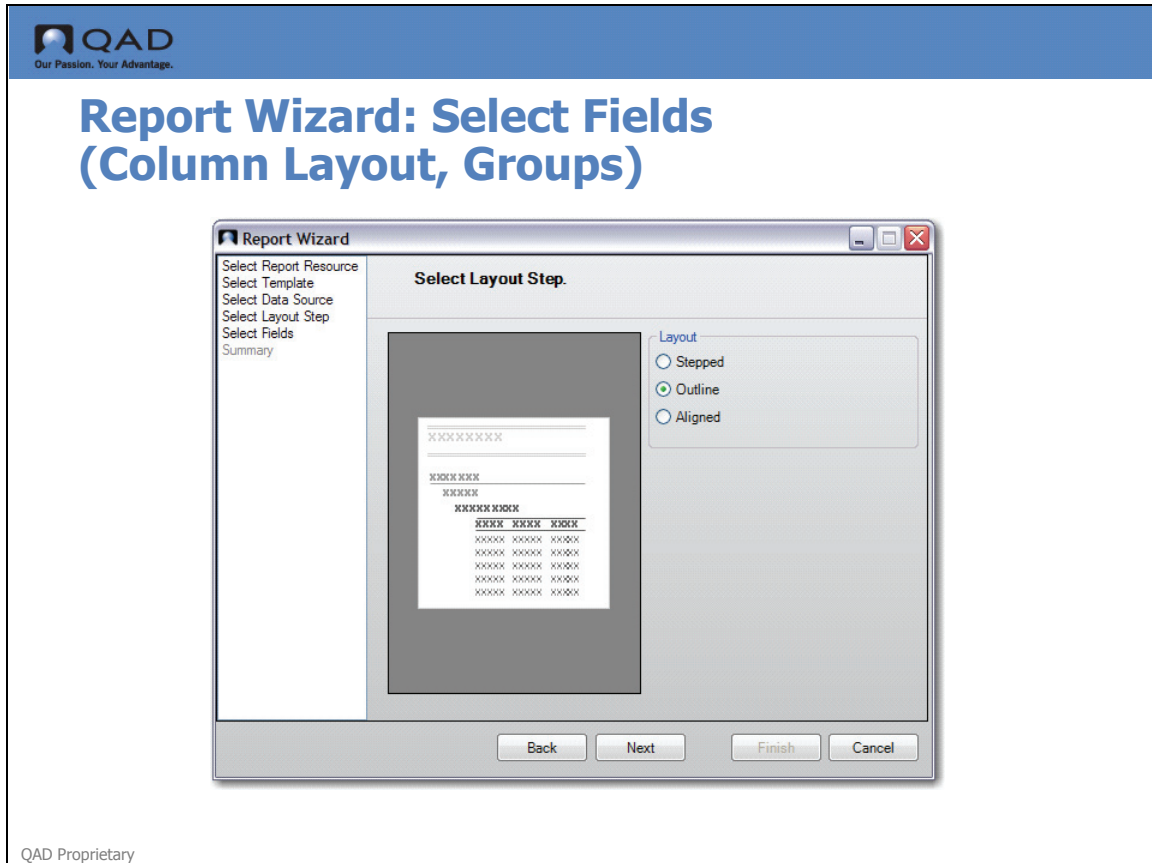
QAD
Our Passion. Your Advantage.

Report Wizard: Select Fields (Column Layout, Groups)

Report Wizard

Select Report Resource
Select Template
Select Data Source
Select Layout Step
Select Fields
Summary

Select Layout Step.

XXXXXXXX

XXXXXXX
XXXXX
XXXXXXXXX

| XXXX | XXXX | XXXX |
|---|---|---|
| XXXXX | XXXXX | XXXXX |
| XXXXX | XXXXX | XXXXX |
| XXXXX | XXXXX | XXXXX |
| XXXXX | XXXXX | XXXXX |
| XXXXX | XXXXX | XXXXX |

Layout
Stepped
Outline
Aligned

Back
Next
Finish
Cancel

QAD Proprietary